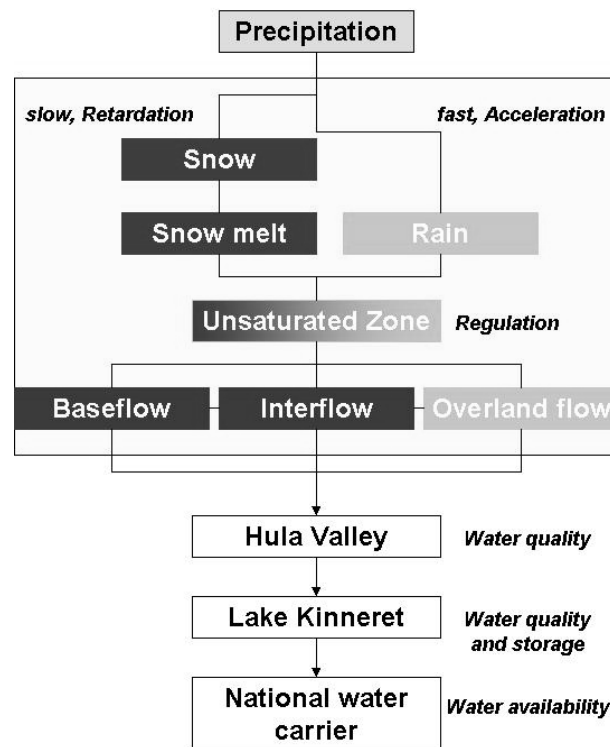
Precipitation

slow, Retardation

fast, Acceleration

Snow

Snow melt

Rain

Unsaturated Zone

Regulation

Baseflow

Interflow

Overland flow

Hula Valley

Water quality

Lake Kinneret

Water quality and storage

National water carrier

Water availability